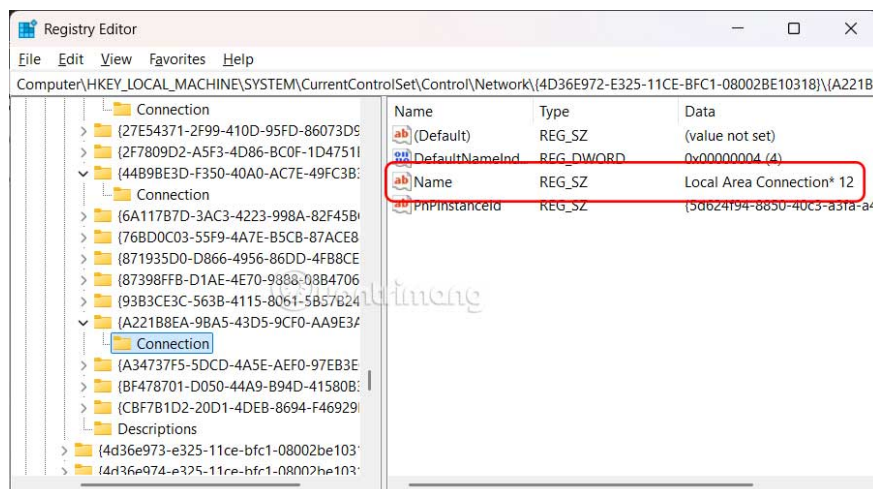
Registry Editor

File Edit View Favorites Help

Computer\HKEY_LOCAL_MACHINE\SYSTEM\CurrentControlSet\Control\Network\{4D36E972-E325-11CE-BFC1-08002BE10318}\{A221B

Connection
{27E54371-2F99-410D-95FD-86073D9
{2F7809D2-A5F3-4D86-BC0F-1D4751I
{44B9BE3D-F350-40A0-AC7E-49FC3B3
Connection
{6A117B7D-3AC3-4223-998A-82F45B
{76BD0C03-55F9-4A7E-B5CB-87ACE8
{871935D0-D866-4956-86DD-4FB8CE
{87398FFB-D1AE-4E70-9888-08B4706
{93B3CE3C-563B-4115-8061-5B57B24
{A221B8EA-9BA5-43D5-9CF0-AA9E3A
Connection
{A34737F5-5DCD-4A5E-AEF0-97EB3E
{BF478701-D050-44A9-B94D-41580B3
{CBF7B1D2-20D1-4DEB-8694-F46929
Descriptions
{4d36e973-e325-11ce-bfc1-08002be103
{4d36e974-e325-11ce-bfc1-08002be103

| Name | Type | Data |
|---|---|---|
| (Default) | REG_SZ | (value not set) |
| DefaultNameInd | REG_DWORD | 0x00000004 (4) |
| Name | REG_SZ | Local Area Connection* 12 |
| PnPInstanceId | REG_SZ | {5d624f94-8850-40c3-a3fa-a4 |

Quantrimang